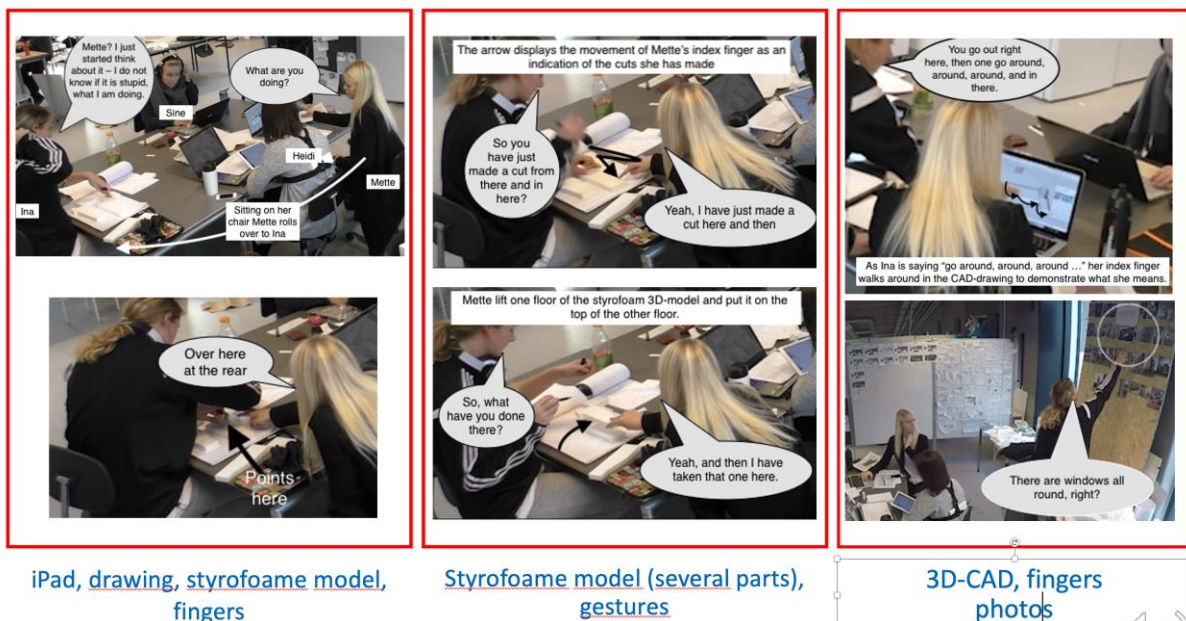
Mette? I just started think about it – I do not know if it is stupid, what I am doing.

What are you doing?

Sine

Heidi

Mette

Ina

Sitting on her chair Mette rolls over to Ina

Over here at the rear

Points here

iPad, drawing, styrofoame model, fingers

The arrow displays the movement of Mette's index finger as an indication of the cuts she has made

So you have just made a cut from there and in here?

Yeah, I have just made a cut here and then

Mette lift one floor of the styrofoam 3D-model and put it on the top of the other floor.

So, what have you done there?

Yeah, and then I have taken that one here.

Styrofoame model (several parts), gestures

You go out right here, then one go around, around, around, and in there.

As Ina is saying "go around, around, around …" her index finger walks around in the CAD-drawing to demonstrate what she means.

There are windows all round, right?

3D-CAD, fingers photos